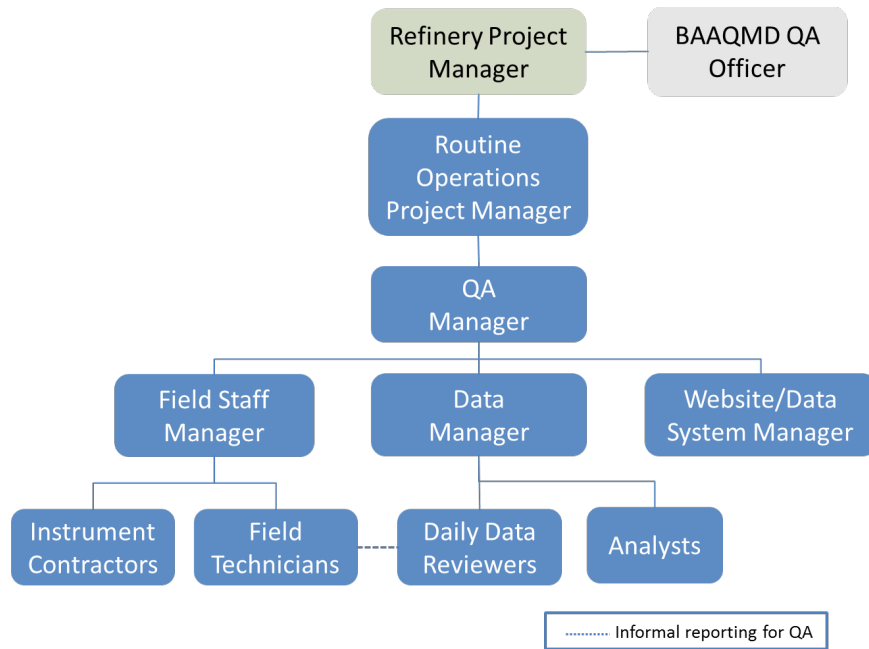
Refinery Project Manager

BAAQMD QA Officer

Routine Operations Project Manager

QA Manager

Field Staff Manager

Data Manager

Website/Data System Manager

Instrument Contractors

Field Technicians

Daily Data Reviewers

Analysts

Informal reporting for QA